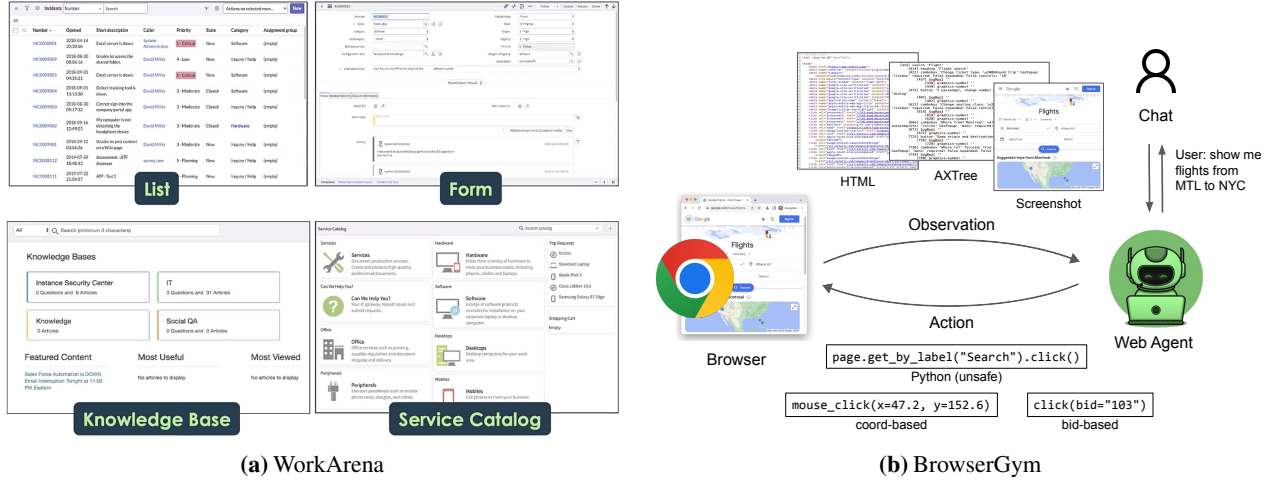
Incidents

| Number | Opened | Short description | Caller | Priority | State | Category | Assignment group |
|---|---|---|---|---|---|---|---|
| INC0000001 | 2020-04-14 20:39:56 | Email server is down. | System Administrator | 1 - Critical | New | Software | (empty) |
| INC0000004 | 2016-08-30 08:06:16 | Unable to access the shared folder. | David Miller | 4 - Low | New | Inquiry / Help | (empty) |
| INC0000005 | 2016-08-31 04:21:21 | Email server is down. | David Miller | 1 - Critical | New | Inquiry / Help | (empty) |
| INC0000006 | 2016-09-01 13:13:30 | Defect tracking tool is down. | David Miller | 3 - Moderate | Closed | Inquiry / Help | (empty) |
| INC0000008 | 2016-09-30 09:17:32 | Cannot sign into the company portal app. | David Miller | 3 - Moderate | New | Inquiry / Help | (empty) |
| INC0000002 | 2016-09-16 12:49:23 | My computer is not detecting the headphone device | David Miller | 3 - Moderate | Closed | Hardware | (empty) |
| INC0000009 | 2016-09-12 03:56:26 | Unable to post content on a Wiki page | David Miller | 3 - Moderate | Closed | Inquiry / Help | (empty) |
| INC0000010 | 2019-07-29 18:48:43 | Assessment : ATF Assessor | survey.user | 5 - Planning | New | Inquiry / Help | (empty) |
| INC0000011 | 2019-07-22 | ATF : Test1 | David Miller | 5 - Planning | New | Inquiry / Help | (empty) |

List

Form

Knowledge Bases
Instance Security Center
0 Questions and 8 Articles
IT
3 Questions and 31 Articles
Knowledge
0 Questions and 6 Articles
Social QA
3 Questions and 0 Articles
Featured Content
Sales Force Automation is DOWN
Email Interruption Tonight at 11:00 PM Eastern
Most Useful
No articles to display
Most Viewed
No articles to display

Knowledge Base

Service Catalog
Services
Can We Help You?
Office
Peripherals
Hardware
Software
Desktops
Mobiles
Top Requests
Shopping Cart

Service Catalog

(a) WorkArena

HTML
AXTree
Screenshot
Chat
User: show me flights from MTL to NYC
Observation
Action
Browser
Web Agent
page.get_by_label("Search").click()
Python (unsafe)
mouse_click(x=47.2, y=152.6)
coord-based
click(bid="103")
bid-based

(b) BrowserGym